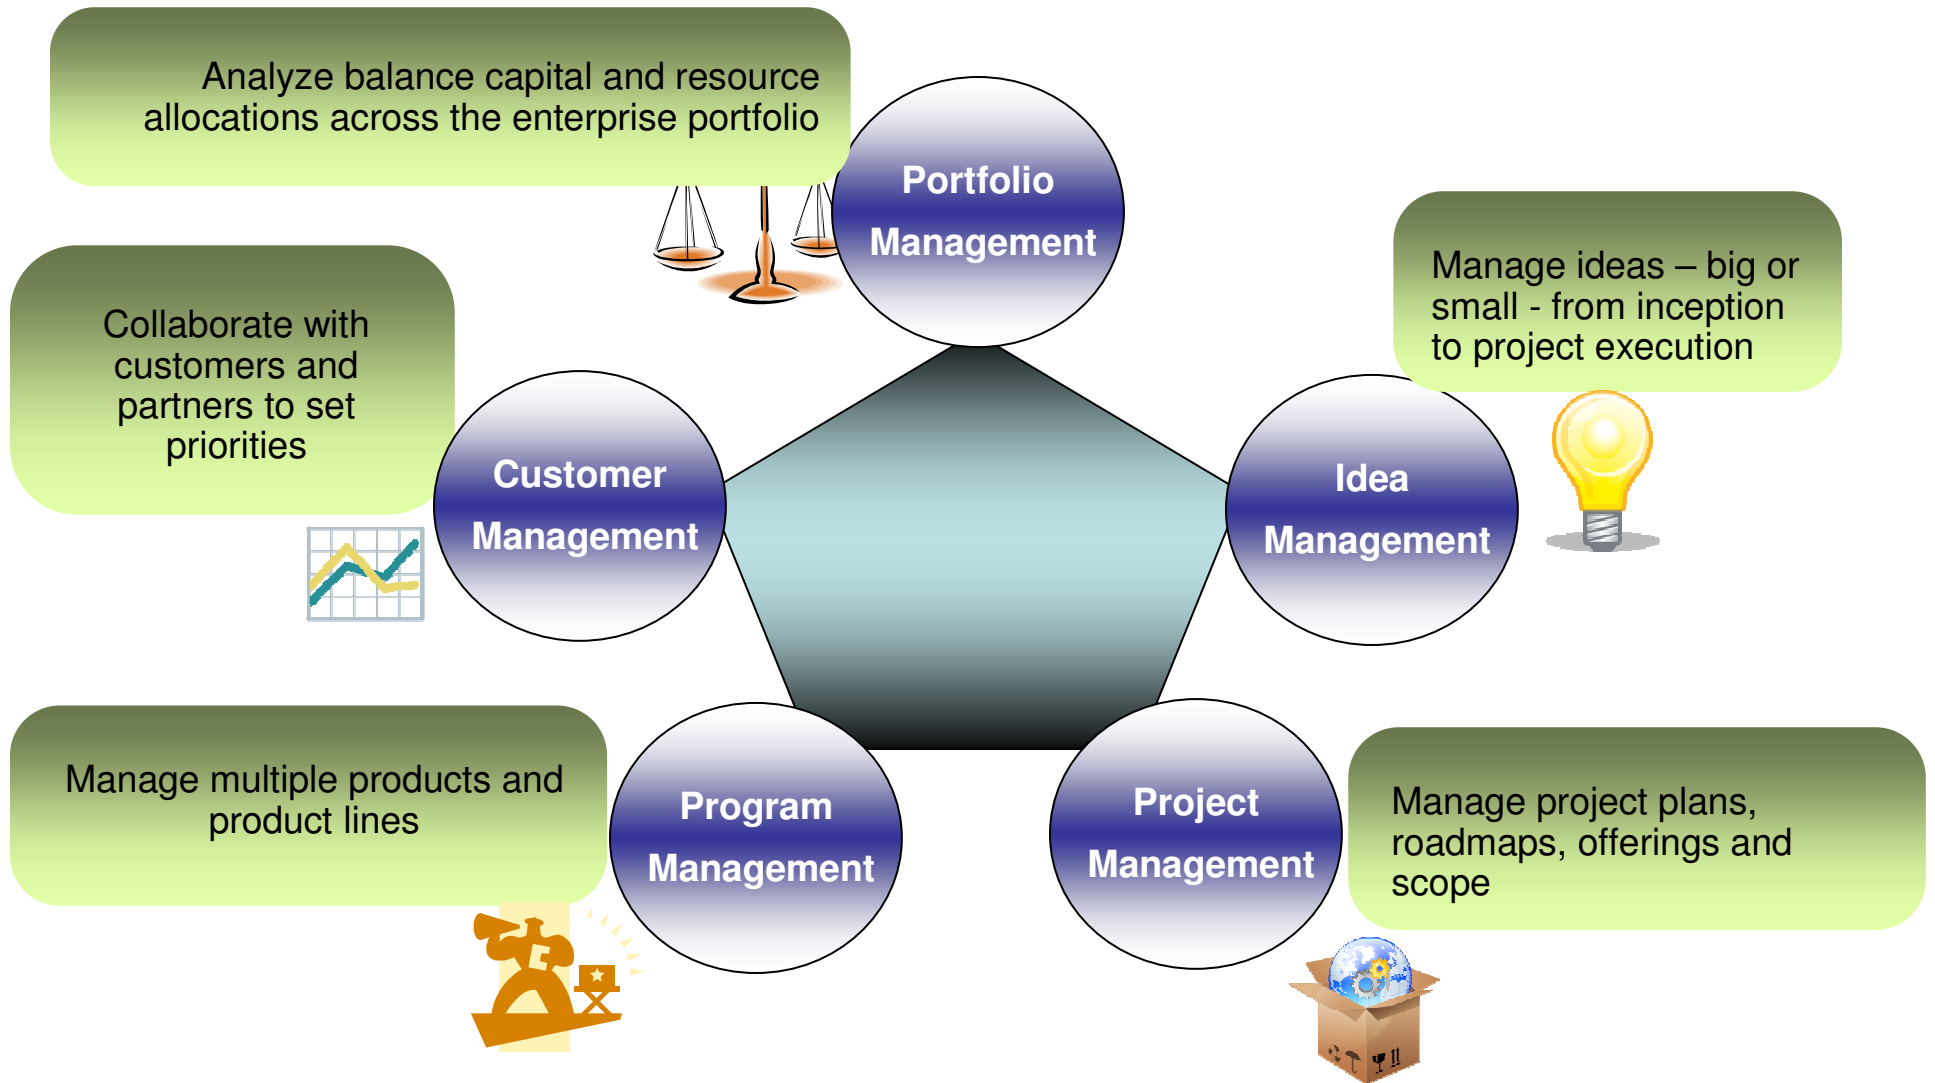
Analyze balance capital and resource allocations across the enterprise portfolio

Portfolio Management

Manage ideas – big or small - from inception to project execution

Collaborate with customers and partners to set priorities

Customer Management

Idea Management

Manage multiple products and product lines

Program Management

Project Management

Manage project plans, roadmaps, offerings and scope